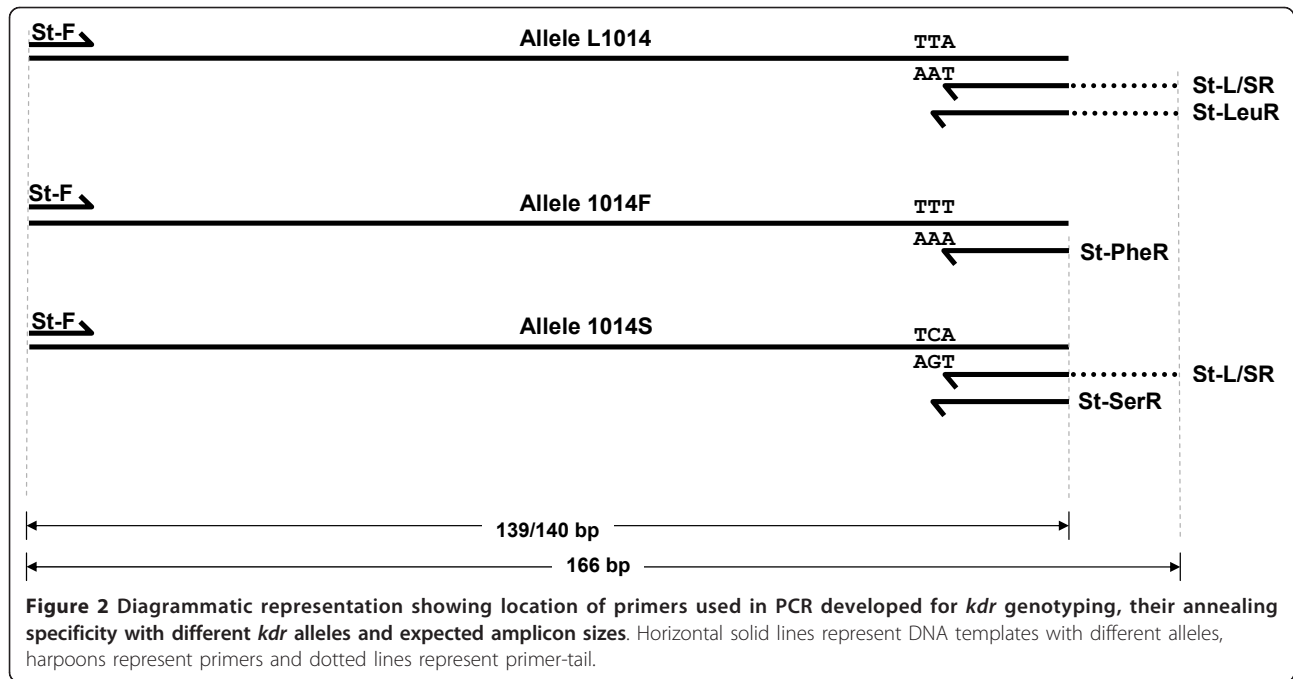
St-F

Allele L1014

TTA

AAT

St-L/SR

St-LeuR

St-F

Allele 1014F

TTT

AAA

St-PheR

St-F

Allele 1014S

TCA

AGT

St-L/SR

St-SerR

139/140 bp

166 bp

**Figure 2 Diagrammatic representation showing location of primers used in PCR developed for *kdr* genotyping, their annealing specificity with different *kdr* alleles and expected amplicon sizes**. Horizontal solid lines represent DNA templates with different alleles, harpoons represent primers and dotted lines represent primer-tail.